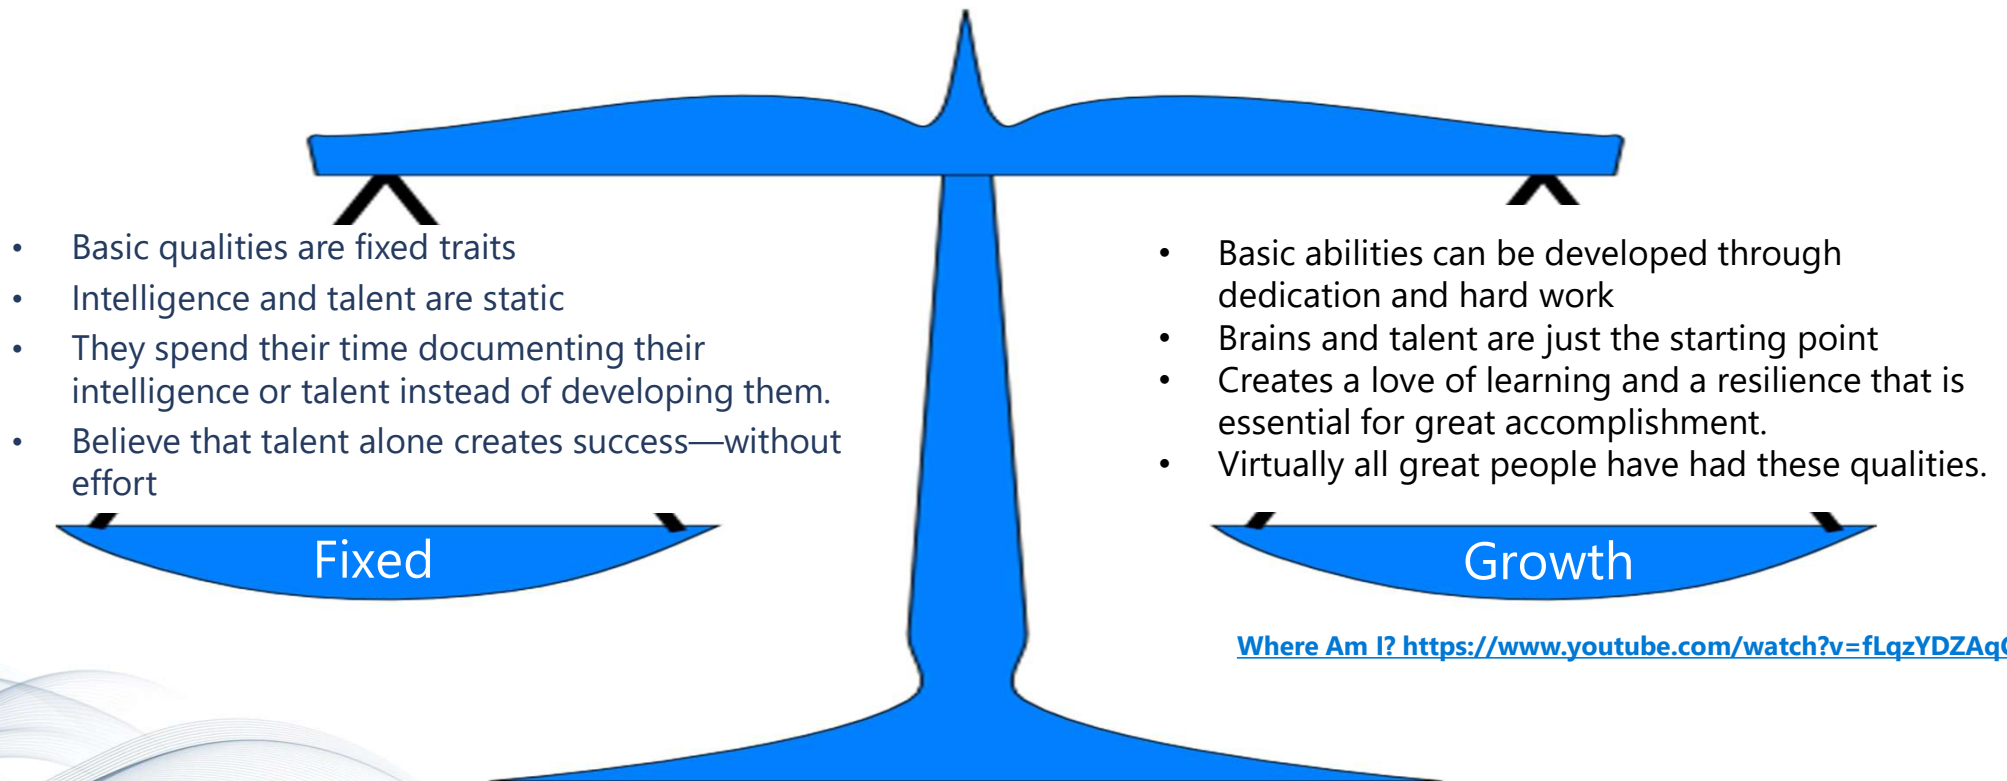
- Basic qualities are fixed traits
- Intelligence and talent are static
- They spend their time documenting their intelligence or talent instead of developing them.
- Believe that talent alone creates success—without effort

Fixed

- Basic abilities can be developed through dedication and hard work
- Brains and talent are just the starting point
- Creates a love of learning and a resilience that is essential for great accomplishment.
- Virtually all great people have had these qualities.

Growth

Where Am I? https://www.youtube.com/watch?v=fLqzYDZAq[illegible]